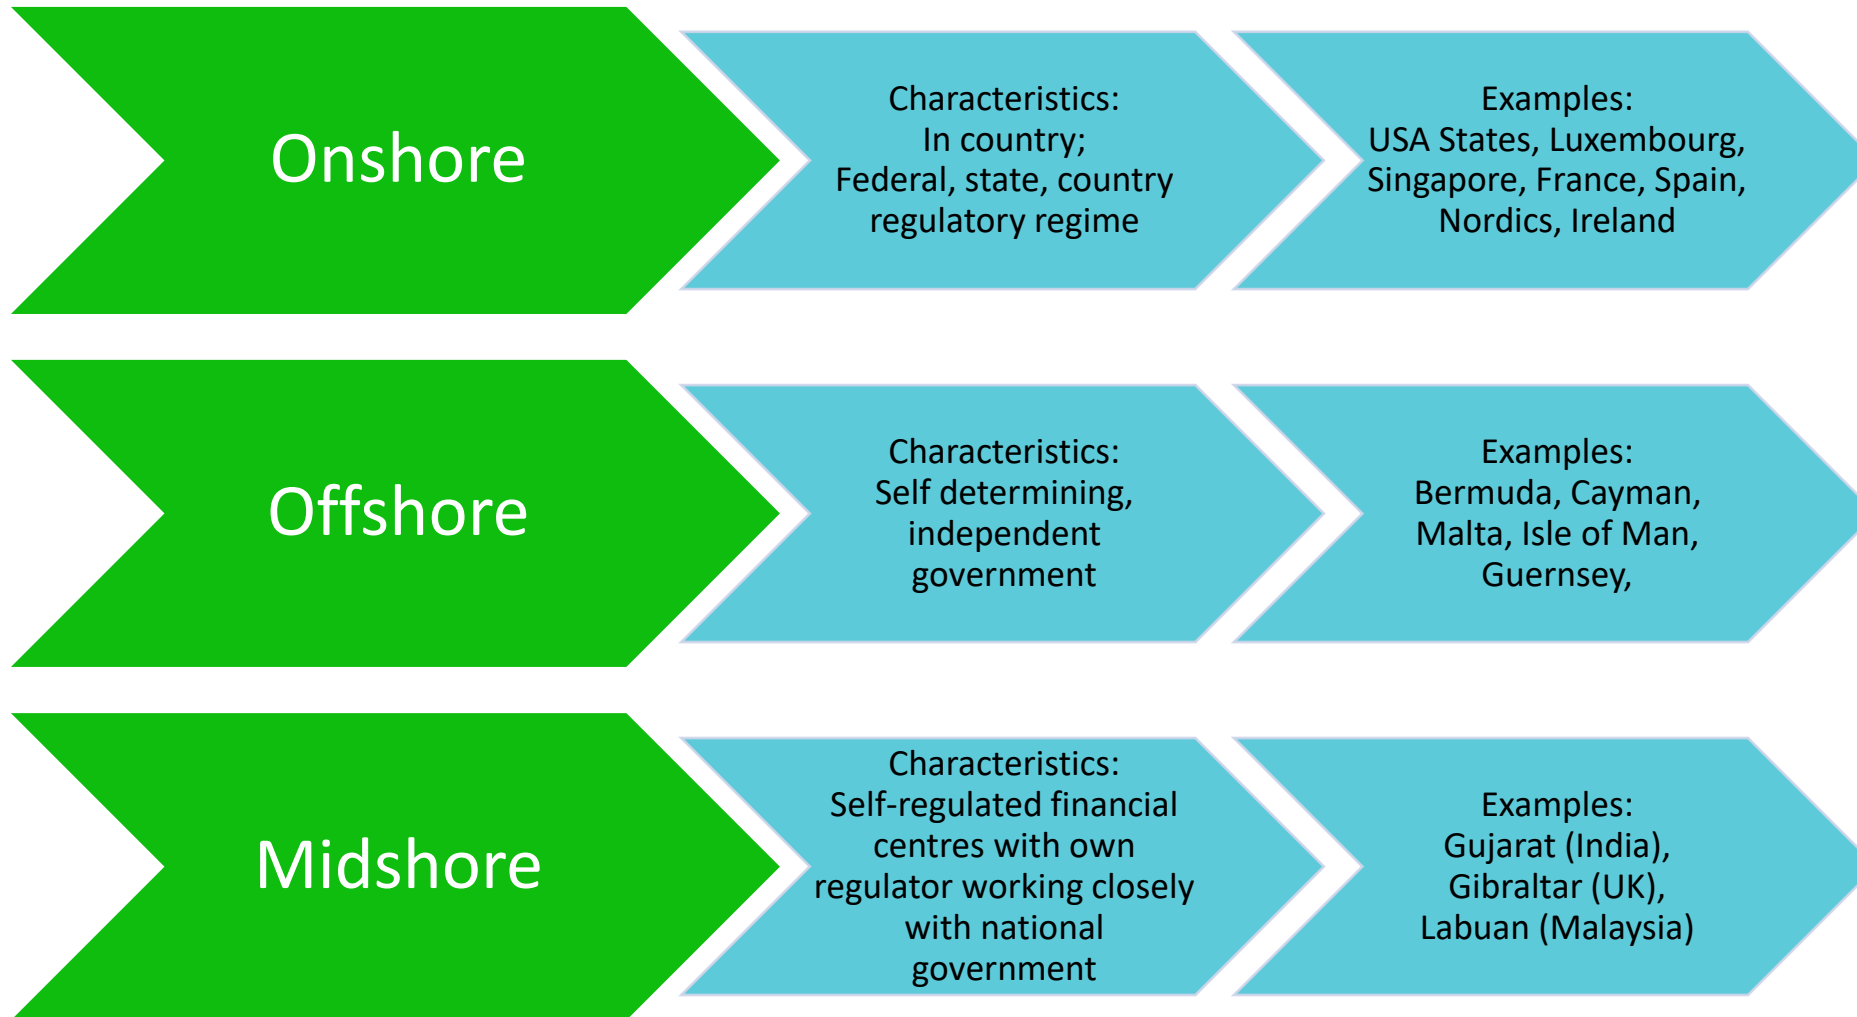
Onshore

Characteristics:
In country;
Federal, state, country regulatory regime

Examples:
USA States, Luxembourg, Singapore, France, Spain, Nordics, Ireland

Offshore

Characteristics:
Self determining, independent government

Examples:
Bermuda, Cayman, Malta, Isle of Man, Guernsey,

Midshore

Characteristics:
Self-regulated financial centres with own regulator working closely with national government

Examples:
Gujarat (India), Gibraltar (UK), Labuan (Malaysia)